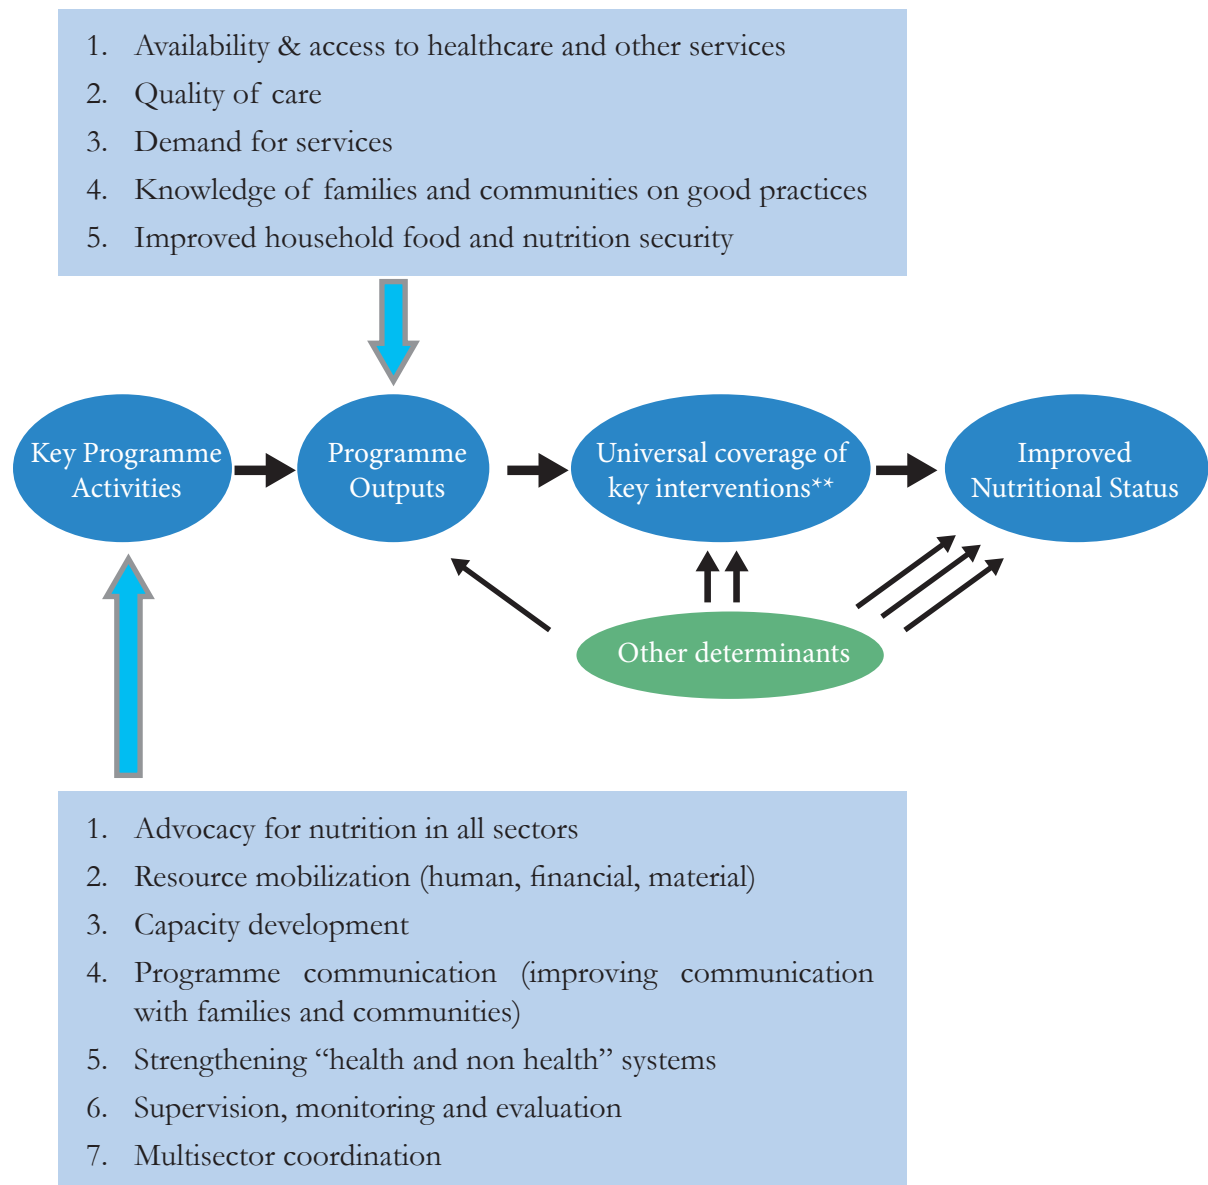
1. Availability & access to healthcare and other services
2. Quality of care
3. Demand for services
4. Knowledge of families and communities on good practices
5. Improved household food and nutrition security

Key Programme Activities

Programme Outputs

Universal coverage of key interventions**

Improved Nutritional Status

Other determinants

1. Advocacy for nutrition in all sectors
2. Resource mobilization (human, financial, material)
3. Capacity development
4. Programme communication (improving communication with families and communities)
5. Strengthening "health and non health" systems
6. Supervision, monitoring and evaluation
7. Multisector coordination